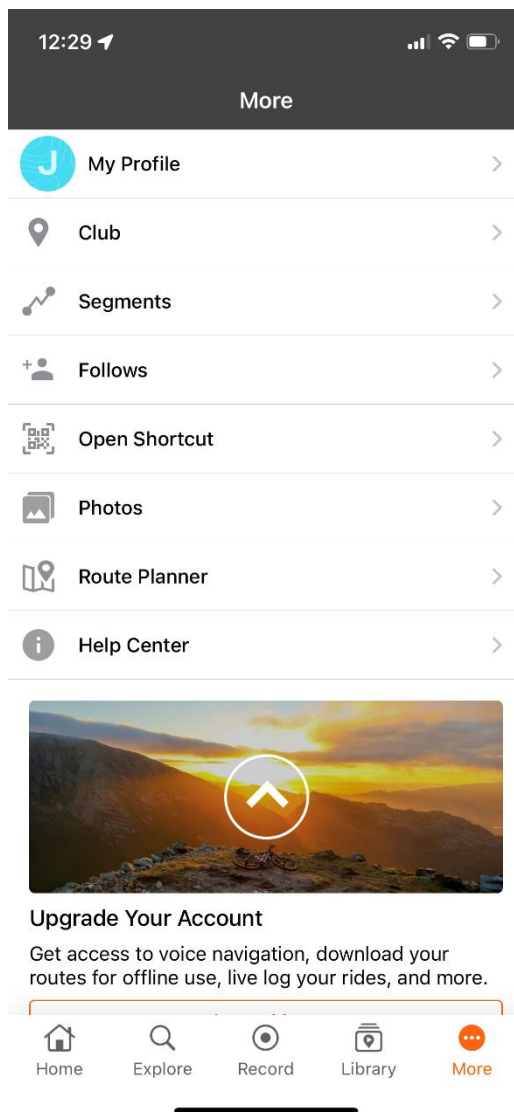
12:29

More

J My Profile

Club

Segments

Follows

Open Shortcut

Photos

Route Planner

Help Center

Upgrade Your Account

Get access to voice navigation, download your routes for offline use, live log your rides, and more.

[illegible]

Home Explore Record Library More